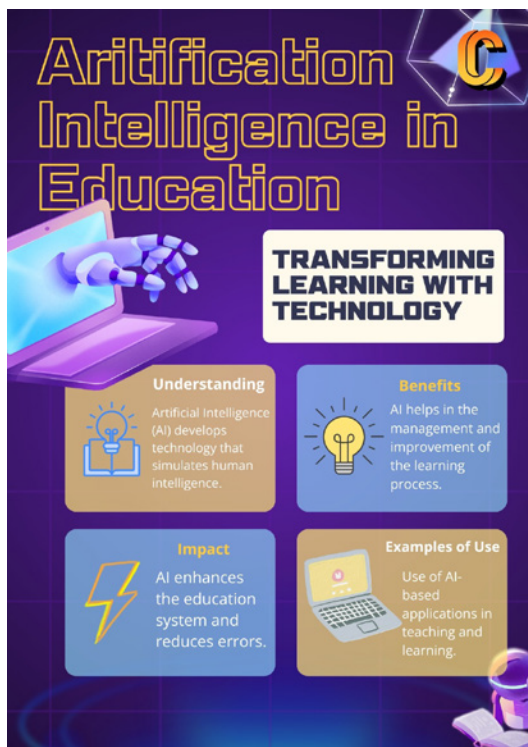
Aritification Intelligence in Education

TRANSFORMING LEARNING WITH TECHNOLOGY

Understanding
Artificial Intelligence (AI) develops technology that simulates human intelligence.

Benefits
AI helps in the management and improvement of the learning process.

Impact
AI enhances the education system and reduces errors.

Examples of Use
Use of AI-based applications in teaching and learning.